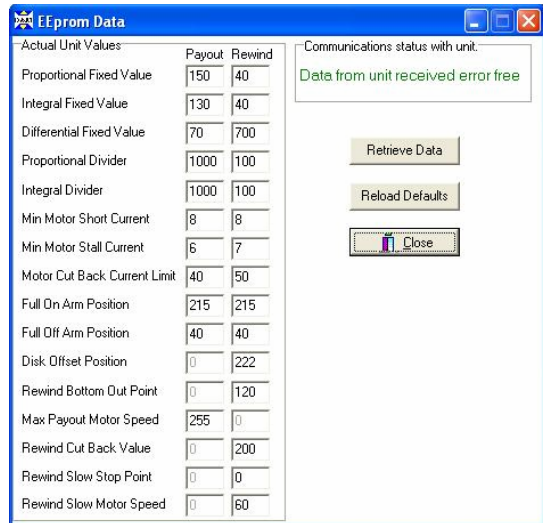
EEprom Data

Actual Unit Values

| | Payout | Rewind |
|---|---|---|
| Proportional Fixed Value | 150 | 40 |
| Integral Fixed Value | 130 | 40 |
| Differential Fixed Value | 70 | 700 |
| Proportional Divider | 1000 | 100 |
| Integral Divider | 1000 | 100 |
| Min Motor Short Current | 8 | 8 |
| Min Motor Stall Current | 6 | 7 |
| Motor Cut Back Current Limit | 40 | 50 |
| Full On Arm Position | 215 | 215 |
| Full Off Arm Position | 40 | 40 |
| Disk Offset Position | 0 | 222 |
| Rewind Bottom Out Point | 0 | 120 |
| Max Payout Motor Speed | 255 | 0 |
| Rewind Cut Back Value | 0 | 200 |
| Rewind Slow Stop Point | 0 | 0 |
| Rewind Slow Motor Speed | 0 | 60 |

Communications status with unit.

Data from unit received error free

Retrieve Data

Reload Defaults

Close